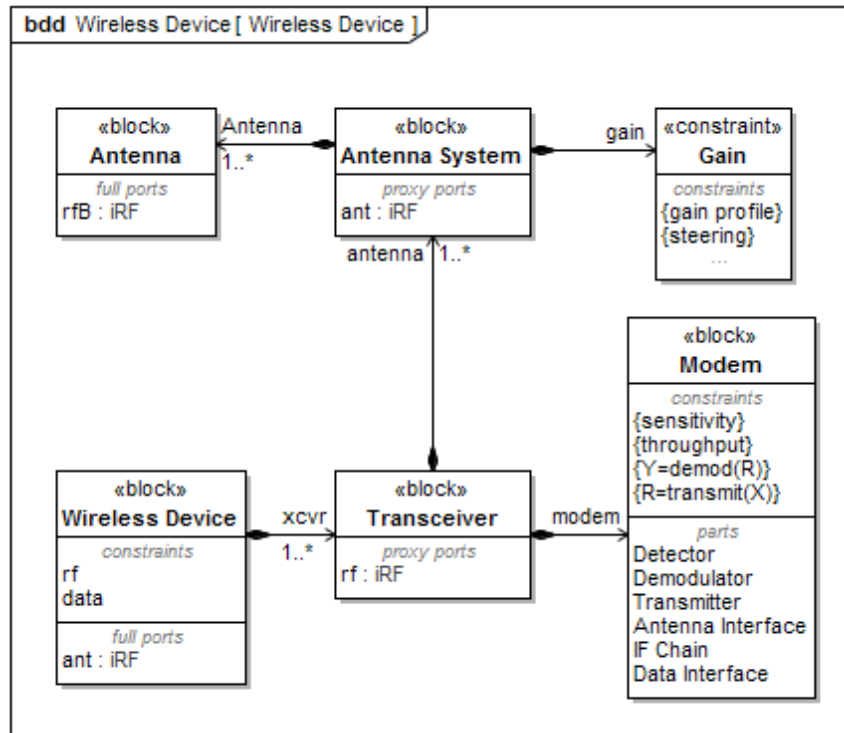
bdd Wireless Device [ Wireless Device ]

«block»
Antenna
full ports
rfB : iRF

Antenna
1..*

«block»
Antenna System
proxy ports
ant : iRF

gain

«constraint»
Gain
constraints
{gain profile}
{steering}
...

antenna 1..*

«block»
Modem
constraints
{sensitivity}
{throughput}
{Y=demod(R)}
{R=transmit(X)}
parts
Detector
Demodulator
Transmitter
Antenna Interface
IF Chain
Data Interface

«block»
Wireless Device
constraints
rf
data
full ports
ant : iRF

xcvr
1..*

«block»
Transceiver
proxy ports
rf : iRF

modem